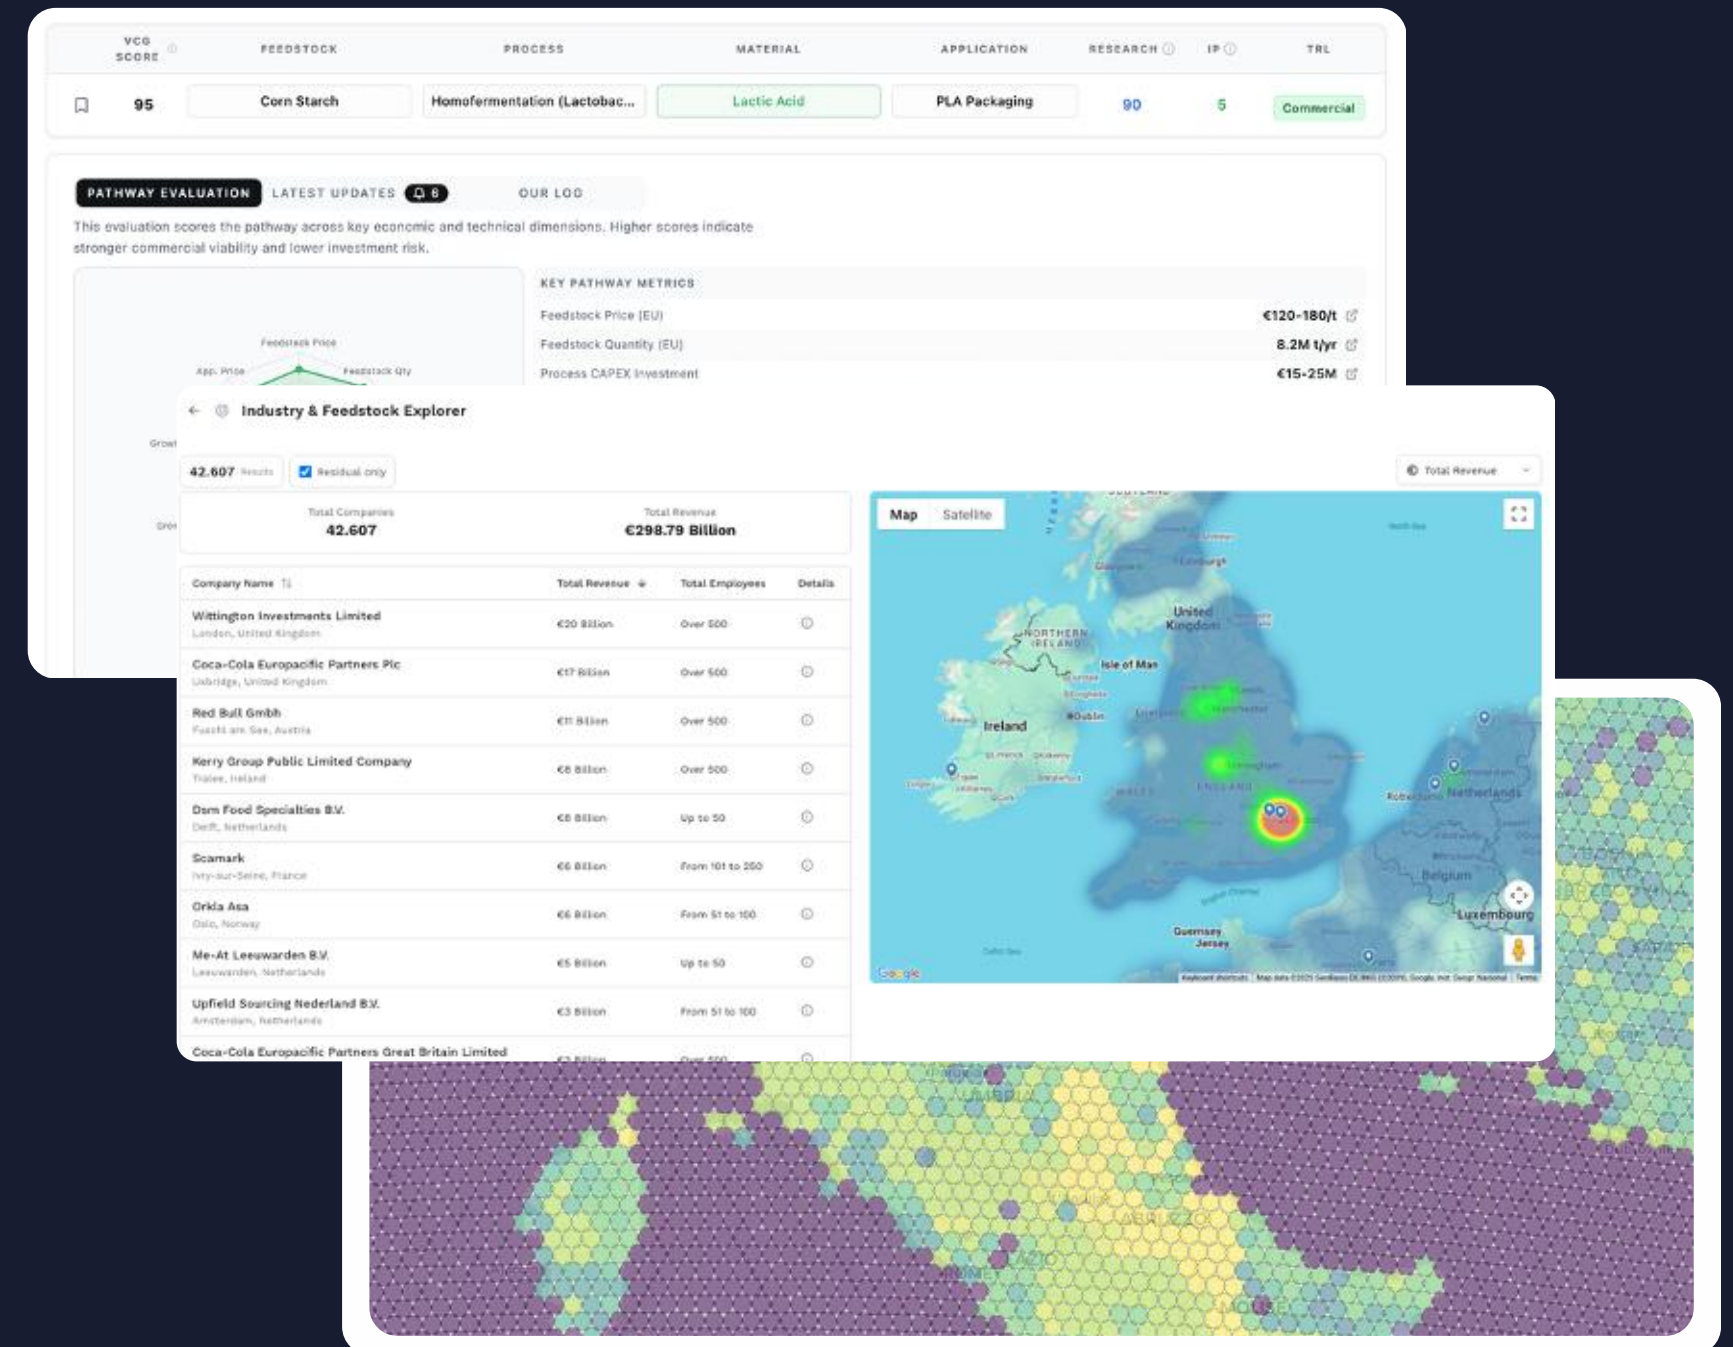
| VCG SCORE | FEEDSTOCK | PROCESS | MATERIAL | APPLICATION | RESEARCH | IP | TRL |
|---|---|---|---|---|---|---|---|
| 95 | Corn Starch | Homofermentation (Lactobac... | Lactic Acid | PLA Packaging | 90 | 5 | Commercial |

PATHWAY EVALUATION LATEST UPDATES 8 OUR LOG

This evaluation scores the pathway across key economic and technical dimensions. Higher scores indicate stronger commercial viability and lower investment risk.

Feedstock Price
App. Price
Feedstock Qty
Grow
Gro

KEY PATHWAY METRICS

| | |
|---|---|
| Feedstock Price (EU) | €120-180/t |
| Feedstock Quantity (EU) | 8.2M t/yr |
| Process CAPEX Investment | €15-25M |

Industry & Feedstock Explorer

42.607 Results
Residual only
Total Revenue

Total Companies
42.607
Total Revenue
€298.79 Billion

| Company Name | Total Revenue | Total Employees | Details |
|---|---|---|---|
| Wittington Investments Limited<br>London, United Kingdom | €20 Billion | Over 500 | |
| Coca-Cola Europacific Partners Plc<br>Uxbridge, United Kingdom | €17 Billion | Over 500 | |
| Red Bull Gmbh<br>Fuschl am See, Austria | €11 Billion | Over 500 | |
| Kerry Group Public Limited Company<br>Tralee, Ireland | €8 Billion | Over 500 | |
| Dsm Food Specialties B.V.<br>Delft, Netherlands | €8 Billion | Up to 50 | |
| Scamark<br>Ivry-sur-Seine, France | €6 Billion | From 101 to 250 | |
| Orkla Asa<br>Oslo, Norway | €6 Billion | From 51 to 100 | |
| Me-At Leeuwarden B.V.<br>Leeuwarden, Netherlands | €5 Billion | Up to 50 | |
| Upfield Sourcing Nederland B.V.<br>Amsterdam, Netherlands | €3 Billion | From 51 to 100 | |
| Coca-Cola Europacific Partners Great Britain Limited | €2 Billion | Over 500 | |

Map Satellite
United Kingdom
NORTHERN IRELAND
Isle of Man
Ireland
Dublin
WALES
ENGLAND
Netherlands
Rotterdam
Belgium
Luxembourg
Guernsey
Jersey
Google
Keyboard shortcuts Map data ©2025 Terms